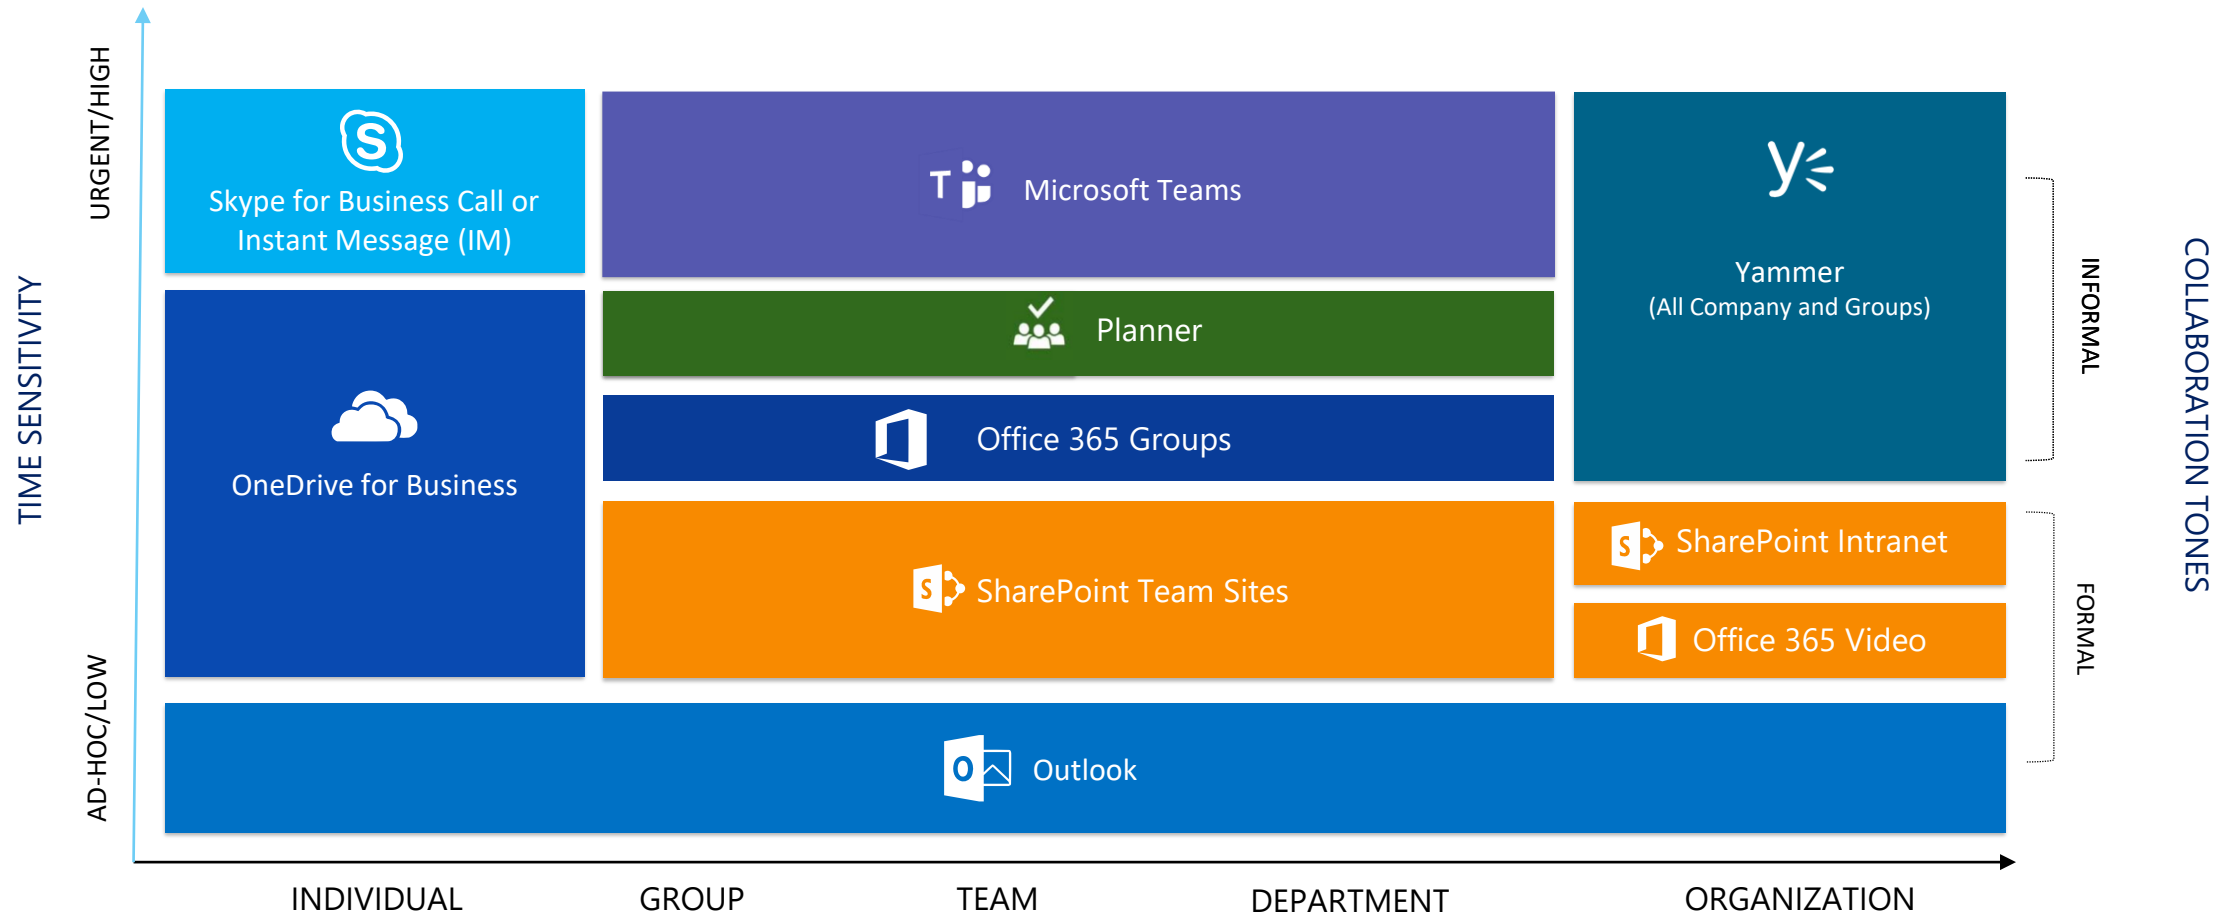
TIME SENSITIVITY

URGENT/HIGH

AD-HOC/LOW

Skype for Business Call or Instant Message (IM)

Microsoft Teams

Yammer
(All Company and Groups)

INFORMAL

COLLABORATION TONES

OneDrive for Business

Planner

Office 365 Groups

SharePoint Team Sites

SharePoint Intranet

Office 365 Video

FORMAL

Outlook

INDIVIDUAL

GROUP

TEAM

DEPARTMENT

ORGANIZATION